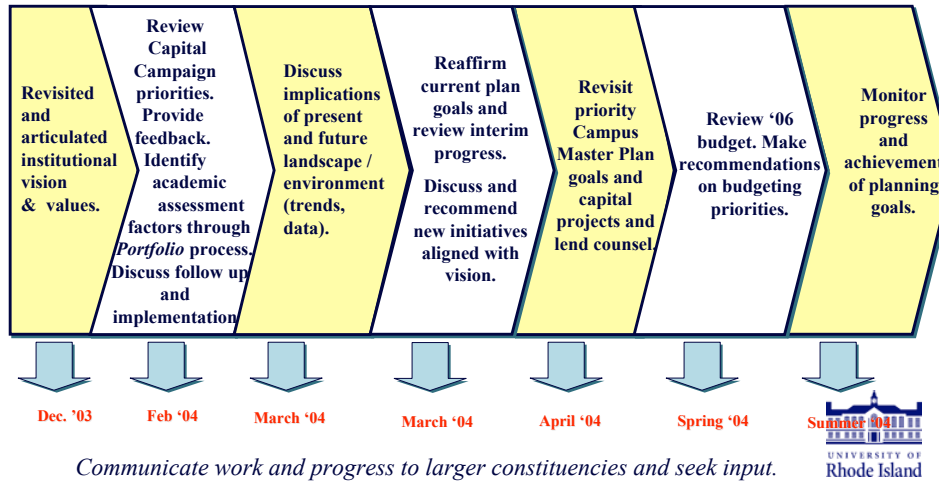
Revisited and articulated institutional vision & values.

Review Capital Campaign priorities. Provide feedback. Identify academic assessment factors through *Portfolio* process. Discuss follow up and implementation

Discuss implications of present and future landscape / environment (trends, data).

Reaffirm current plan goals and review interim progress.

Discuss and recommend new initiatives aligned with vision.

Revisit priority Campus Master Plan goals and capital projects and lend counsel.

Review '06 budget. Make recommendations on budgeting priorities.

Monitor progress and achievement of planning goals.

Dec. '03

Feb '04

March '04

March '04

April '04

Spring '04

Summer '04

*Communicate work and progress to larger constituencies and seek input.*

UNIVERSITY OF Rhode Island